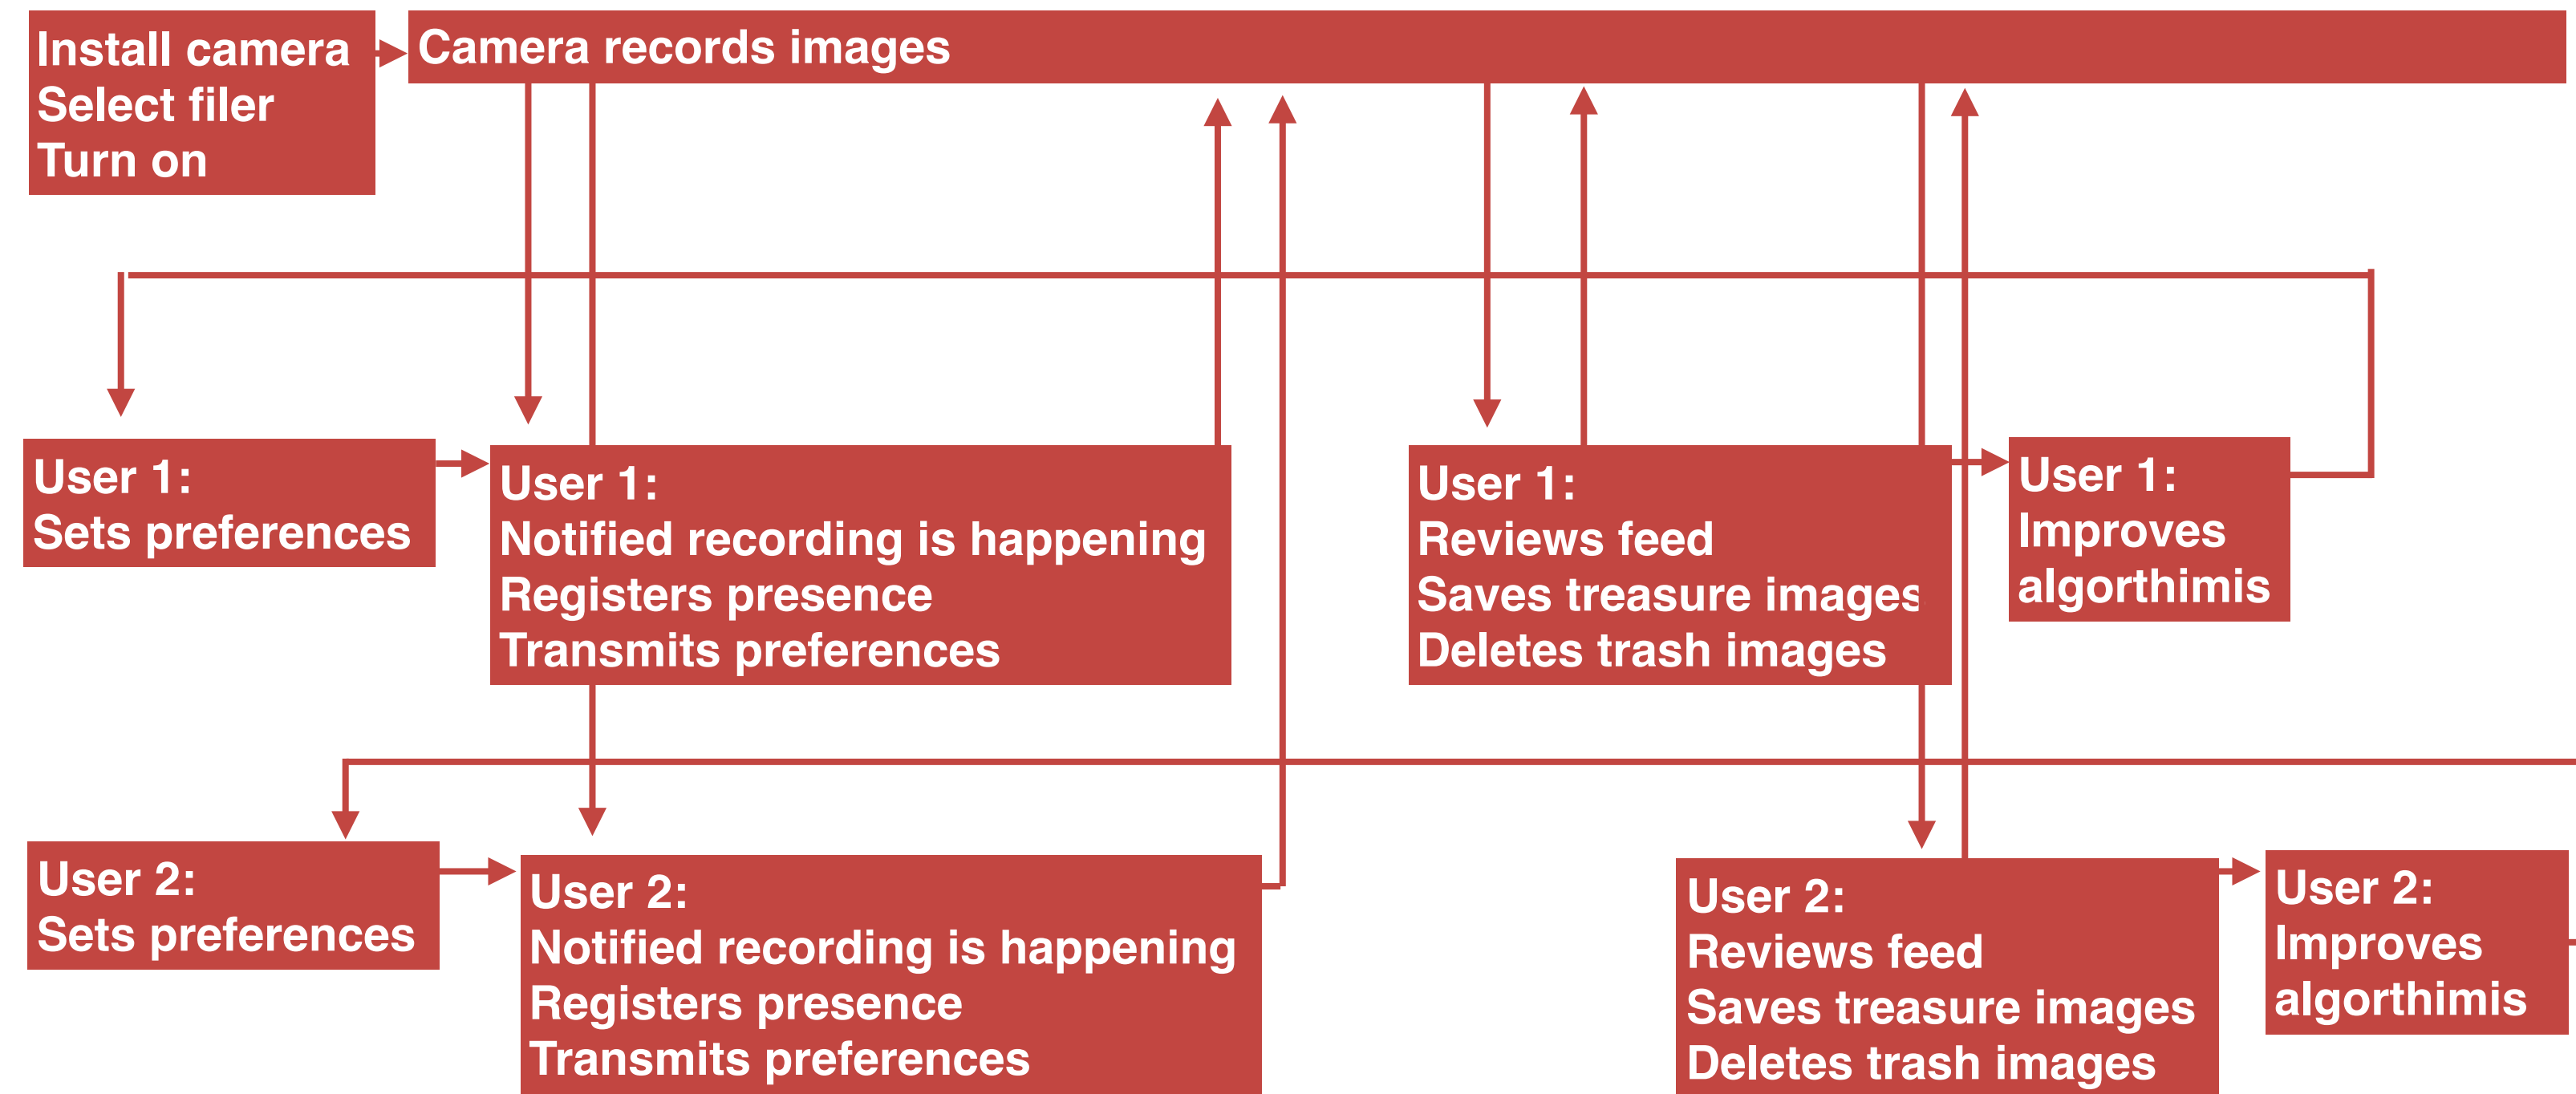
Install camera
Select filer
Turn on

Camera records images

User 1:
Sets preferences

User 1:
Notified recording is happening
Registers presence
Transmits preferences

User 1:
Reviews feed
Saves treasure images
Deletes trash images

User 1:
Improves
algorthimis

User 2:
Sets preferences

User 2:
Notified recording is happening
Registers presence
Transmits preferences

User 2:
Reviews feed
Saves treasure images
Deletes trash images

User 2:
Improves
algorthimis